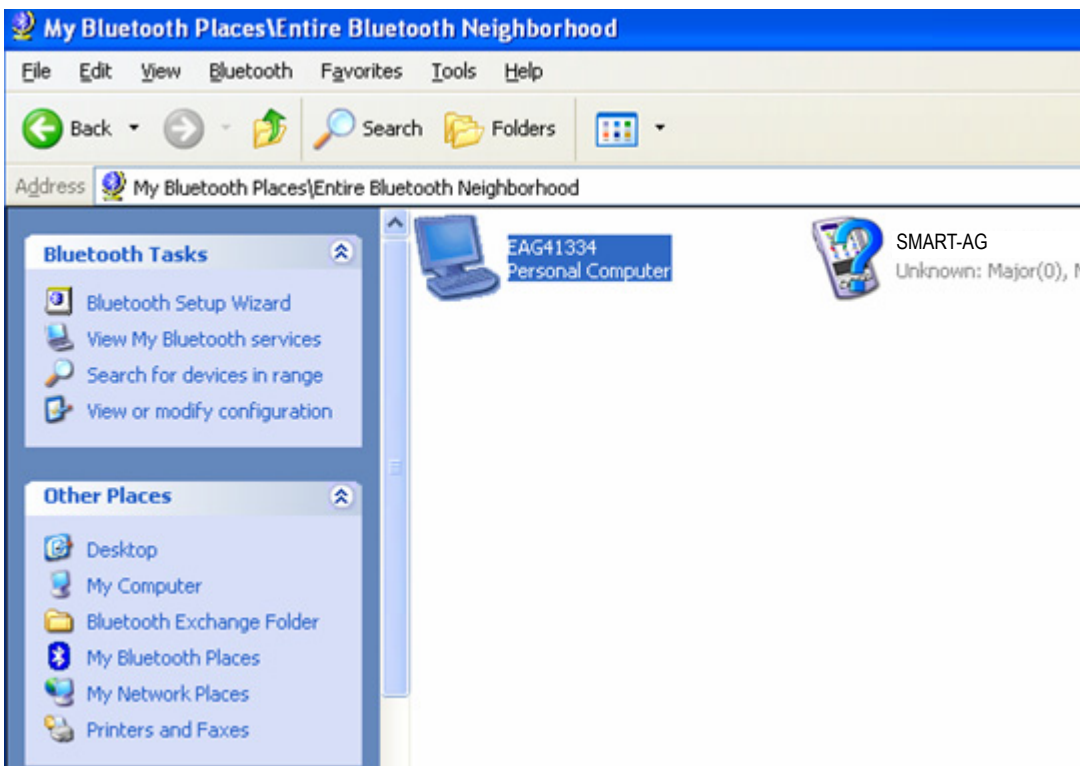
My Bluetooth Places\Entire Bluetooth Neighborhood

File Edit View Bluetooth Favorites Tools Help

Back Search Folders

Address My Bluetooth Places\Entire Bluetooth Neighborhood

Bluetooth Tasks

Bluetooth Setup Wizard
View My Bluetooth services
Search for devices in range
View or modify configuration

Other Places

Desktop
My Computer
Bluetooth Exchange Folder
My Bluetooth Places
My Network Places
Printers and Faxes

EAG41334
Personal Computer

SMART-AG
Unknown: Major(0), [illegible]